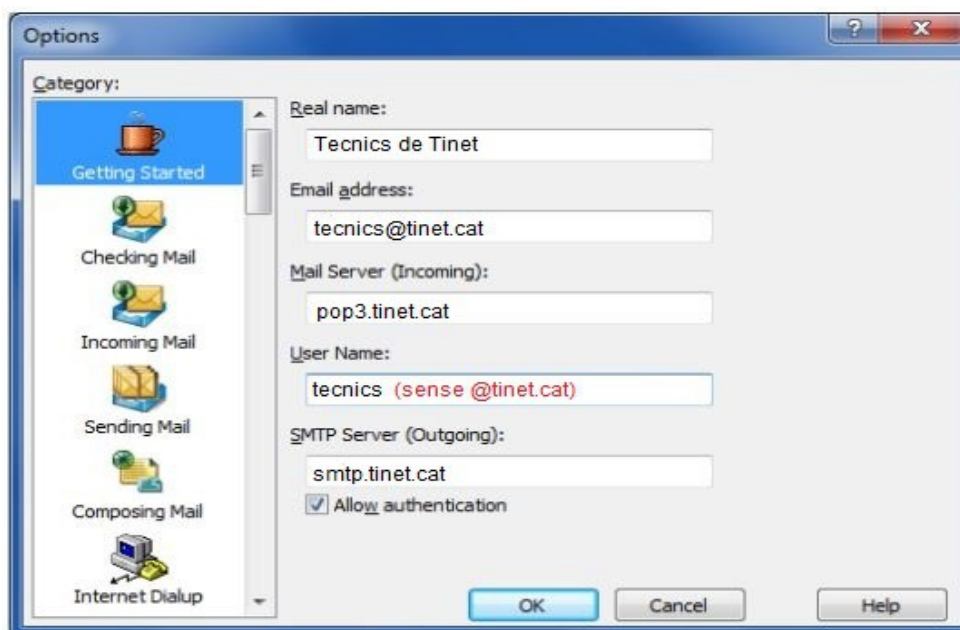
Options

?

x

Category:

Getting Started

Checking Mail

Incoming Mail

Sending Mail

Composing Mail

Internet Dialup

Real name:

Tecnics de Tinet

Email address:

tecnics@tinet.cat

Mail Server (Incoming):

pop3.tinet.cat

User Name:

tecnics (sense @tinet.cat)

SMTP Server (Outgoing):

smtp.tinet.cat

Allow authentication

OK

Cancel

Help